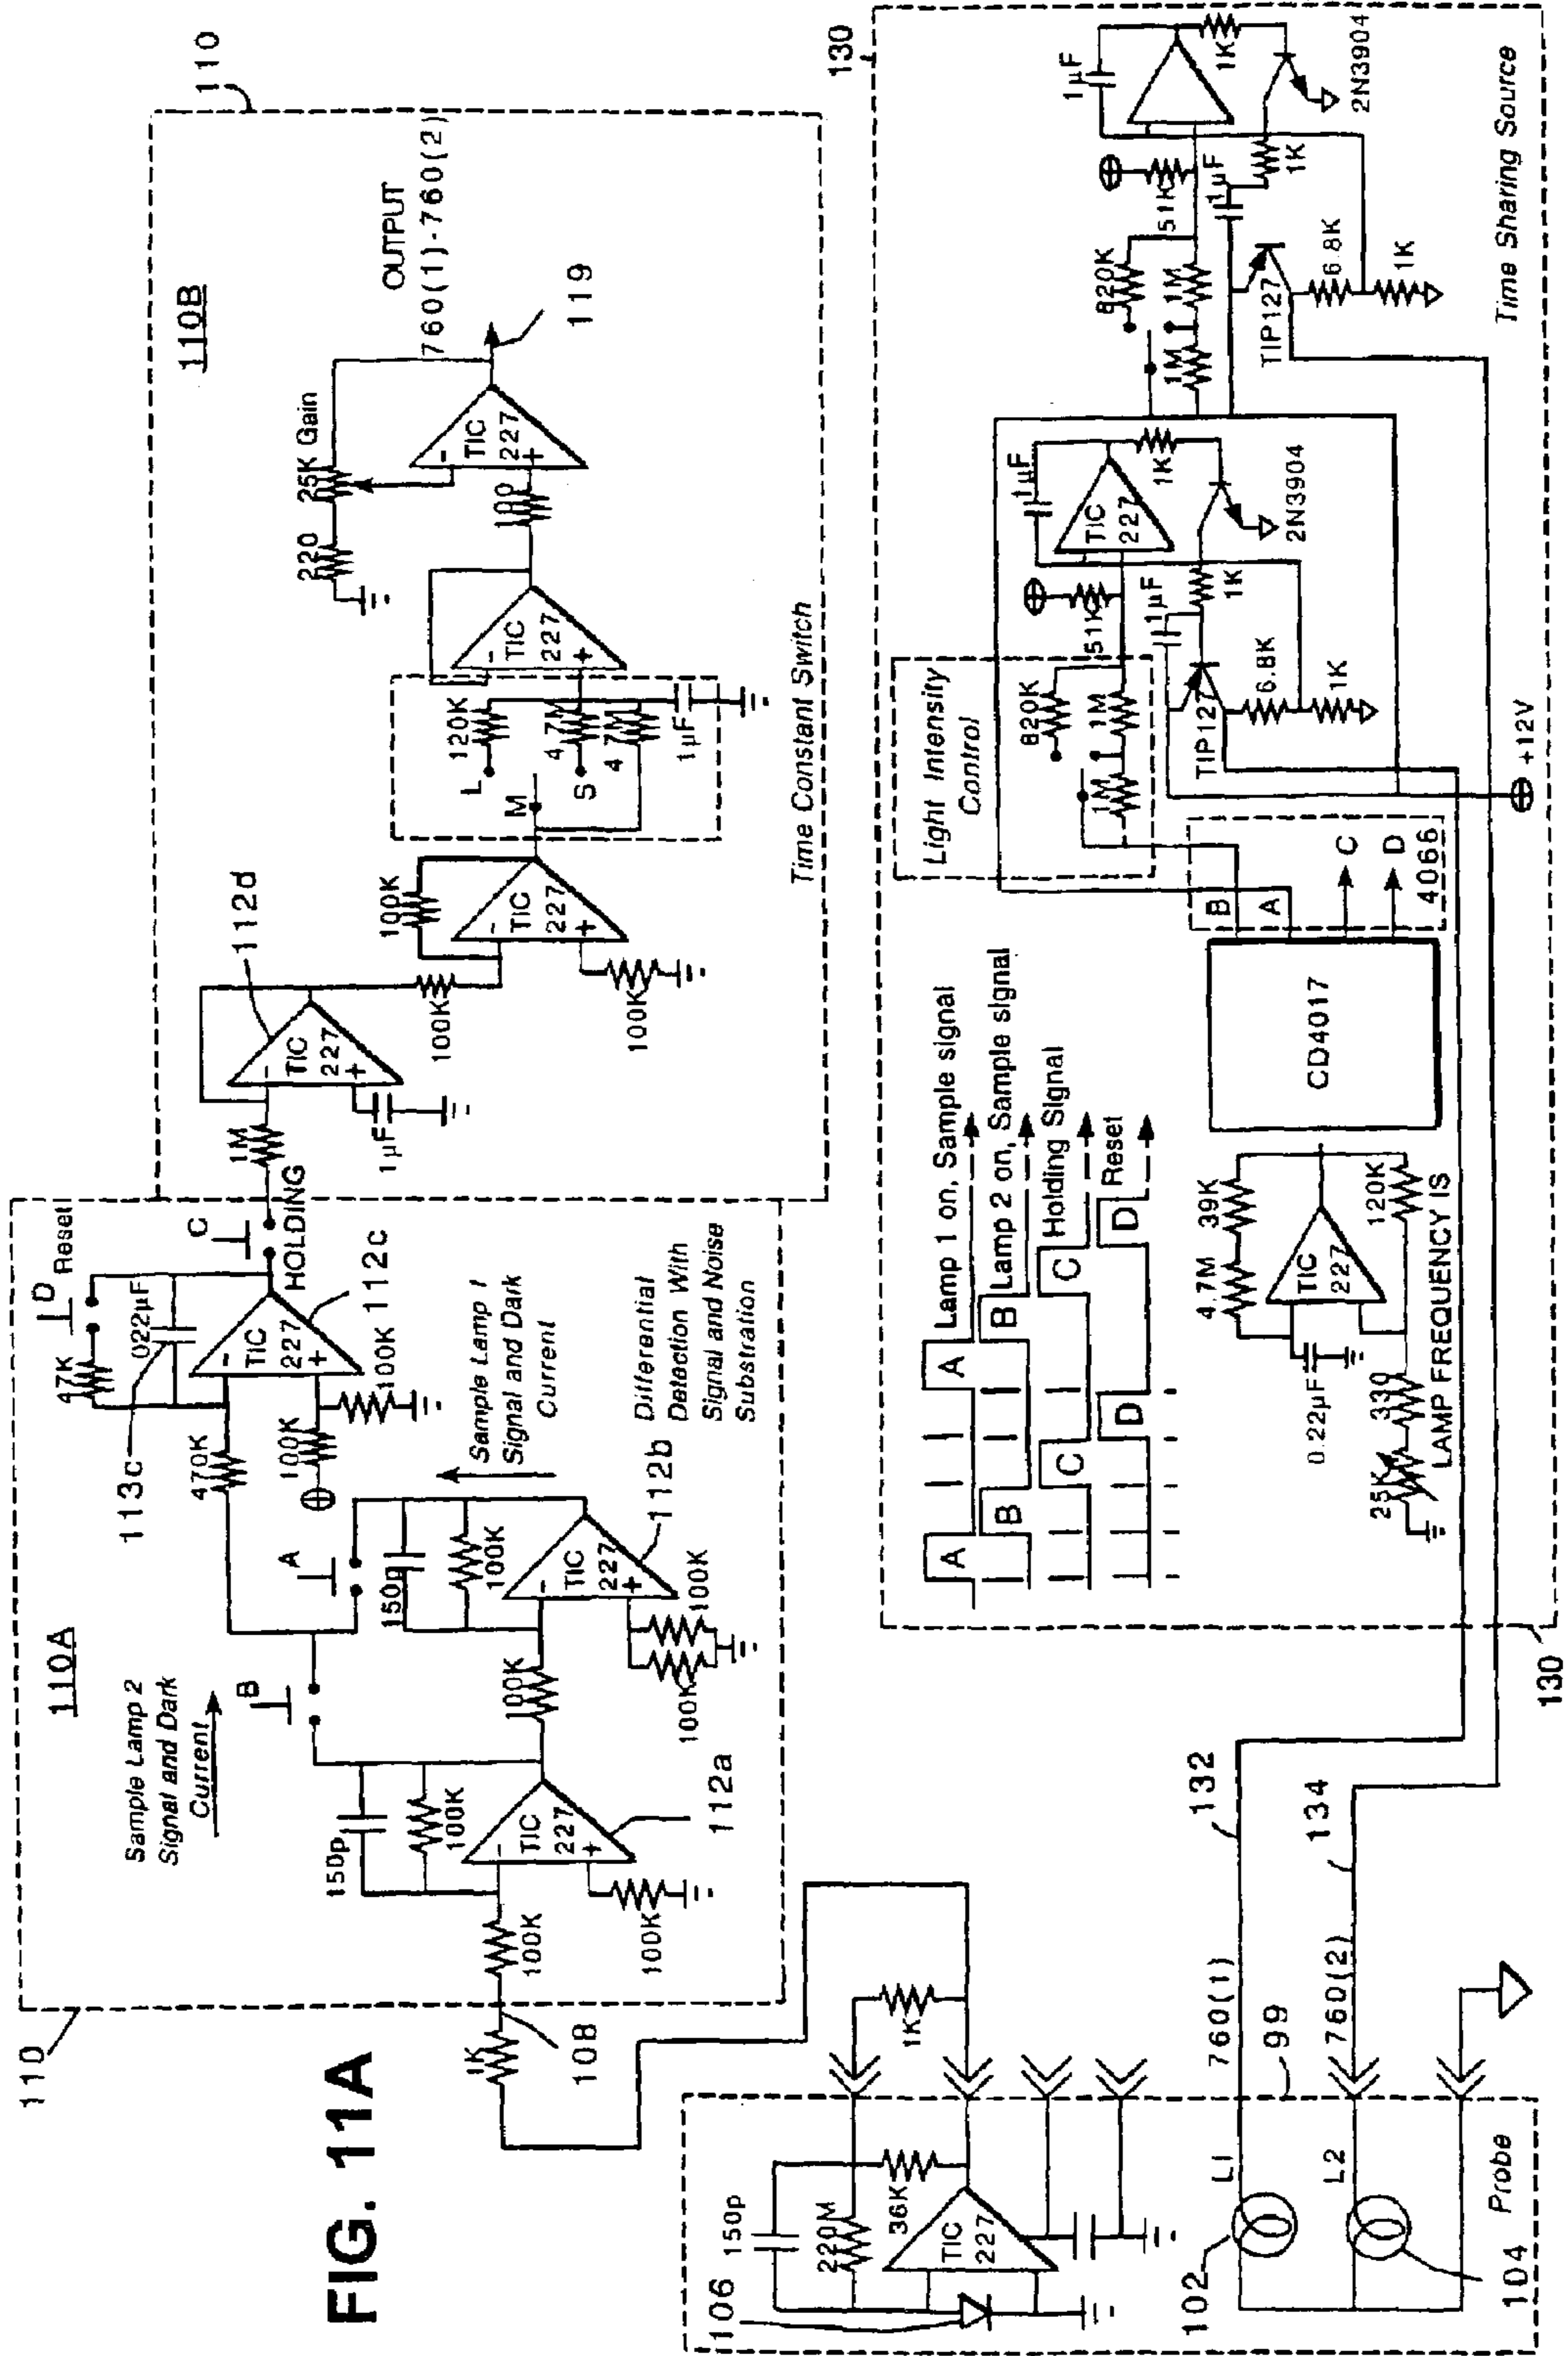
FIG. 11A

110
110A
Sample Lamp 2 Signal and Dark Current
B
A
150p
100K
TIC 227
112a
100K
100K
108
1K
150p
100K
TIC 227
112b
100K
100K
Sample Lamp 1 Signal and Dark Current
Differential Detection With Signal and Noise Substration
470K
113c
100K
47K
.022μF
D Reset
TIC 227
112c
100K
100K
C
HOLDING
1M

110B
110
TIC 227
112d
1μF
100K
100K
TIC 227
100K
100K
M
L
120K
4.7M
S
4.7M
1μF
TIC 227
Time Constant Switch
100
TIC 227
220
25K Gain
OUTPUT
760(1)-760(2)
119

130
Time Sharing Source
1μF
1K
2N3904
51K
1μF
1K
820K
1M
1M
TIP127
6.8K
1K
1μF
TIC 227
1K
2N3904
51K
1μF
1K
Light Intensity Control
820K
1M
1M
TIP127
6.8K
1K
+12V
B
A
C
D
4066
CD4017
Lamp 1 on, Sample signal
Lamp 2 on, Sample signal
Holding Signal
Reset
A
B
C
D
A
B
C
D
4.7M
39K
TIC 227
0.22μF
120K
330
25K
LAMP FREQUENCY IS
130

106
150p
220M
36K
TIC 227
1K
102
L1
L2
104
Probe
99
760(1)
760(2)
132
134